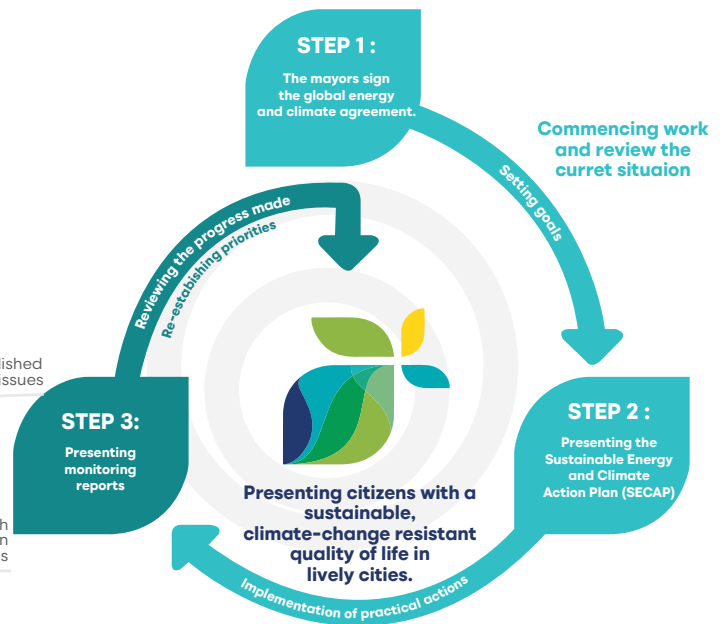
STEP 1 :

The mayors sign the global energy and climate agreement.

Commencing work and review the curret situaion

Setting goals

STEP 2 :

Presenting the Sustainable Energy and Climate Action Plan (SECAP)

Implementation of practical actions

Presenting citizens with a sustainable, climate-change resistant quality of life in lively cities.

STEP 3:

Presenting monitoring reports

Reviewing the progress made

Re-estabishing priorities

lished
issues

h
n
s